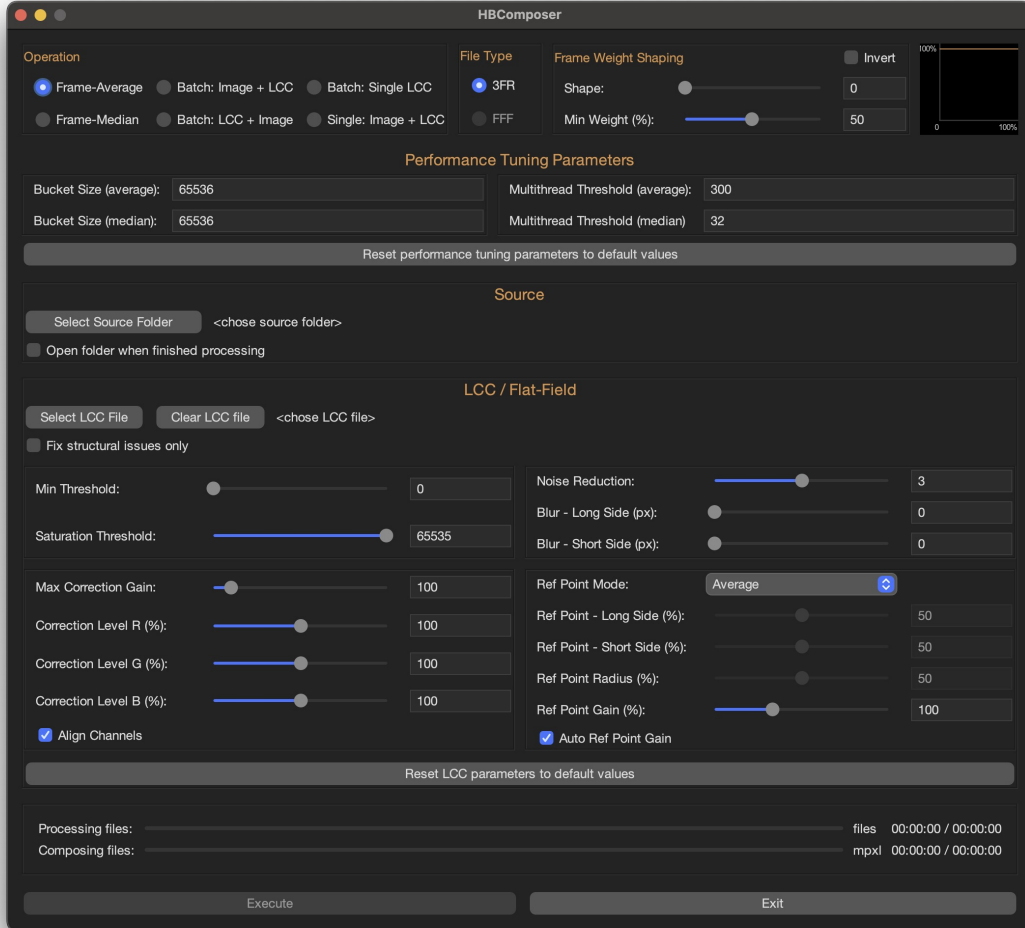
HBComposer

Operation
Frame-Average
Batch: Image + LCC
Batch: Single LCC
Frame-Median
Batch: LCC + Image
Single: Image + LCC

File Type
3FR
FFF

Frame Weight Shaping
Invert
Shape: 0
Min Weight (%): 50

100%
0
100%

Performance Tuning Parameters
Bucket Size (average): 65536
Bucket Size (median): 65536
Multithread Threshold (average): 300
Multithread Threshold (median) 32
Reset performance tuning parameters to default values

Source
Select Source Folder
<chose source folder>
Open folder when finished processing

LCC / Flat-Field
Select LCC File
Clear LCC file
<chose LCC file>
Fix structural issues only

Min Threshold: 0
Saturation Threshold: 65535
Noise Reduction: 3
Blur - Long Side (px): 0
Blur - Short Side (px): 0

Max Correction Gain: 100
Correction Level R (%): 100
Correction Level G (%): 100
Correction Level B (%): 100
Align Channels

Ref Point Mode: Average
Ref Point - Long Side (%): 50
Ref Point - Short Side (%): 50
Ref Point Radius (%): 50
Ref Point Gain (%): 100
Auto Ref Point Gain

Reset LCC parameters to default values

Processing files: files 00:00:00 / 00:00:00
Composing files: mpxl 00:00:00 / 00:00:00

Execute
Exit